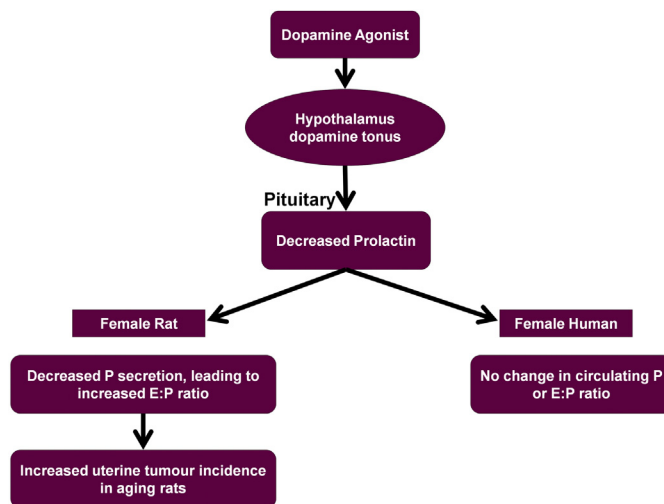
Dopamine Agonist

Hypothalamus dopamine tonus

Pituitary

Decreased Prolactin

Female Rat

Female Human

Decreased P secretion, leading to increased E:P ratio

No change in circulating P or E:P ratio

Increased uterine tumour incidence in aging rats